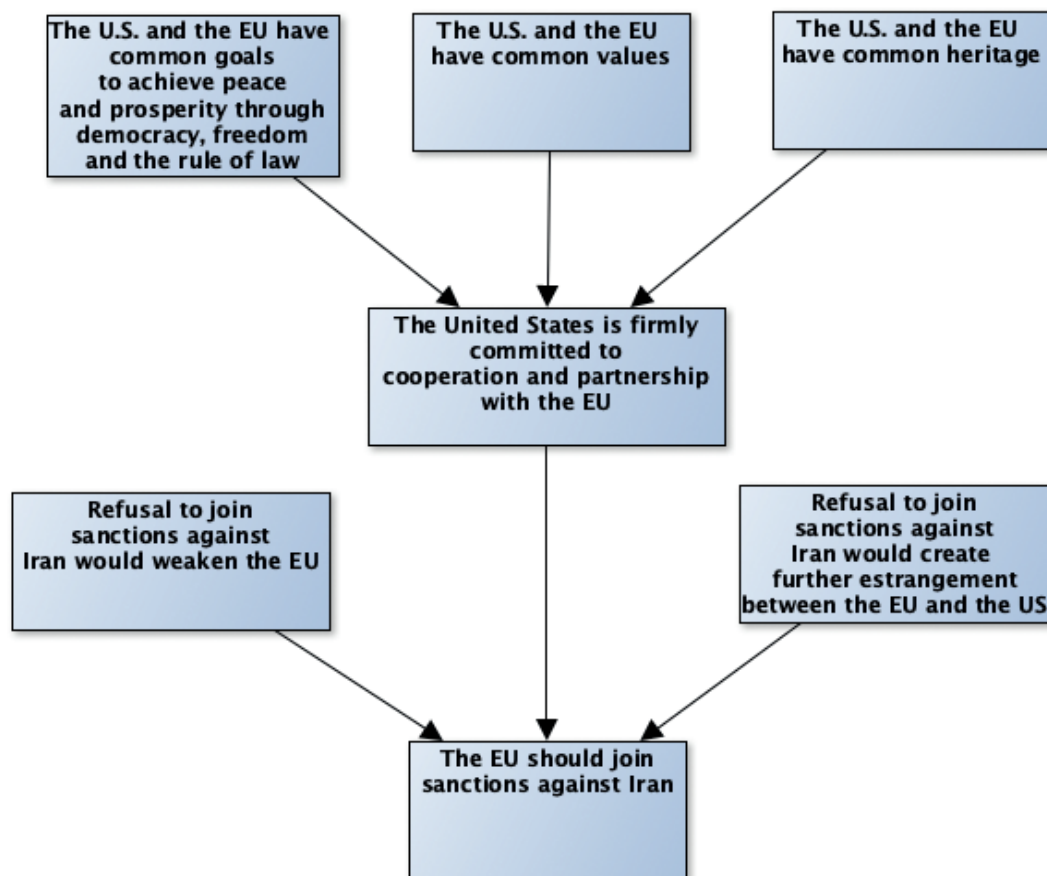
The U.S. and the EU have common goals to achieve peace and prosperity through democracy, freedom and the rule of law

The U.S. and the EU have common values

The U.S. and the EU have common heritage

The United States is firmly committed to cooperation and partnership with the EU

Refusal to join sanctions against Iran would weaken the EU

Refusal to join sanctions against Iran would create further estrangement between the EU and the US

The EU should join sanctions against Iran